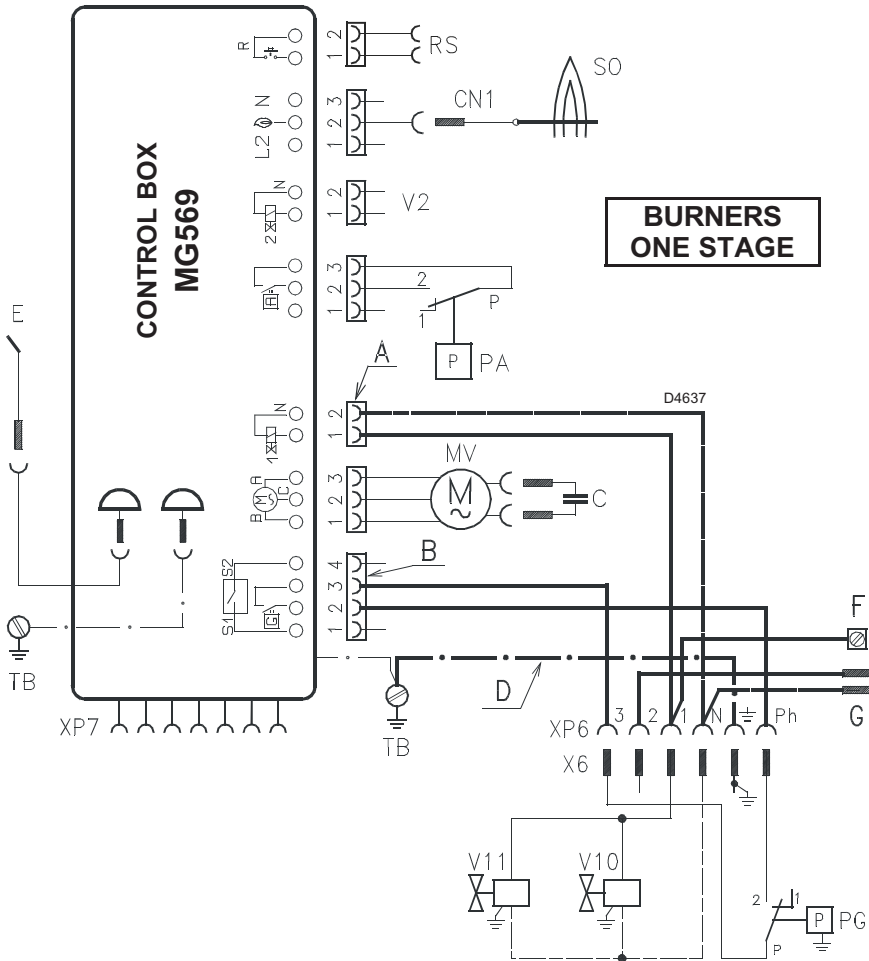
CONTROL BOX
MG569

R
2
1
RS

N
L2
3
2
1
CN1
SO

N
2
1
V2

BURNERS
ONE STAGE

3
2
1
2
1
P
P
PA

E

A
N
1
2
1
D4637

MV
B
C
A
3
2
1
C

S2
S1
4
3
2
1
B

F

TB
TB
D
XP7
XP6
3
2
1
N
Ph
G
X6

V11
V10

2
1
P
P
PG